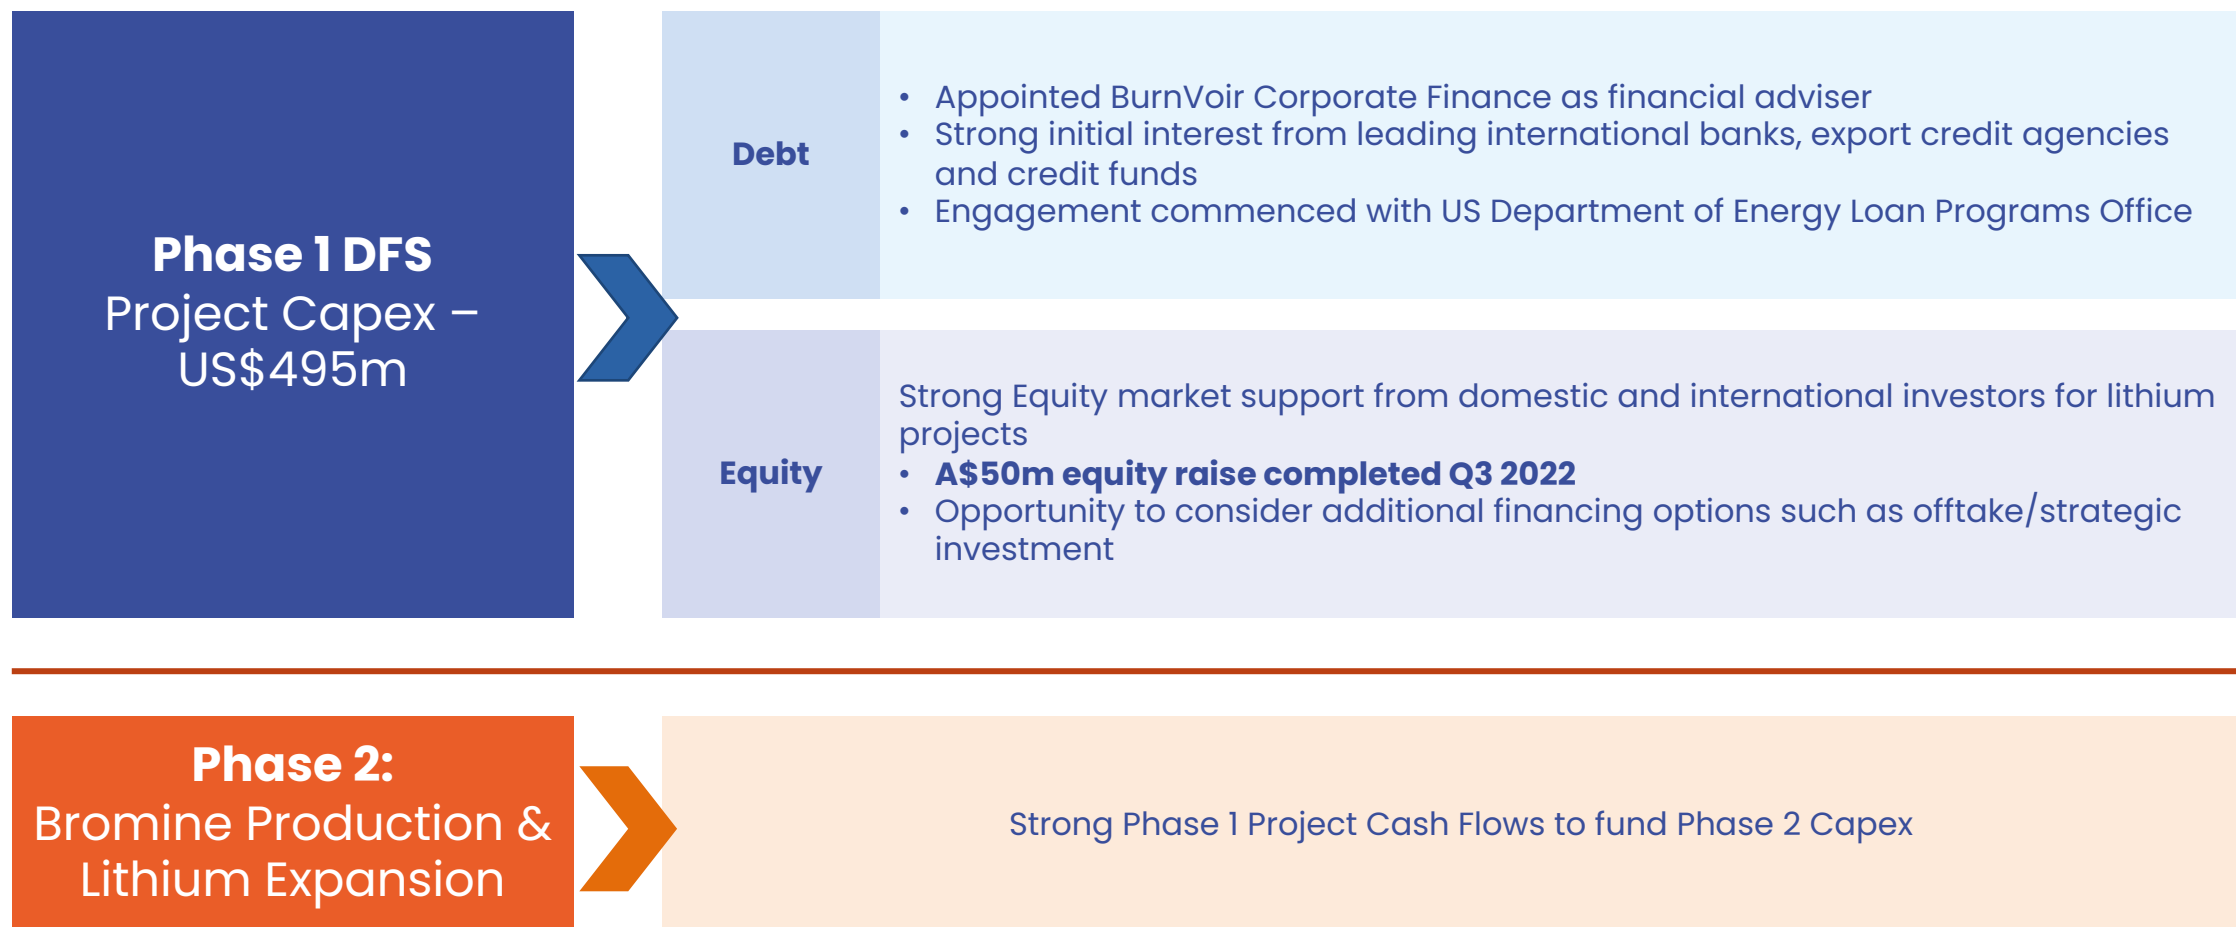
Phase 1 DFS
Project Capex – US$495m

Debt

• Appointed BurnVoir Corporate Finance as financial adviser
• Strong initial interest from leading international banks, export credit agencies and credit funds
• Engagement commenced with US Department of Energy Loan Programs Office

Equity

Strong Equity market support from domestic and international investors for lithium projects
• A$50m equity raise completed Q3 2022
• Opportunity to consider additional financing options such as offtake/strategic investment

Phase 2:
Bromine Production & Lithium Expansion

Strong Phase 1 Project Cash Flows to fund Phase 2 Capex